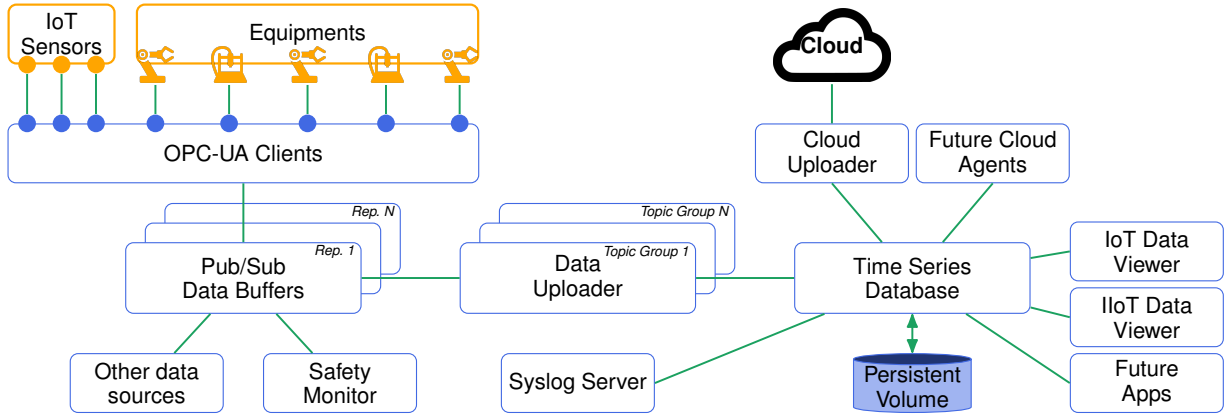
IoT Sensors

Equipments

Cloud

OPC-UA Clients

Cloud Uploader

Future Cloud Agents

Rep. N

Rep. 1

Pub/Sub Data Buffers

Topic Group N

Topic Group 1

Data Uploader

Time Series Database

IoT Data Viewer

IIoT Data Viewer

Future Apps

Other data sources

Safety Monitor

Syslog Server

Persistent Volume